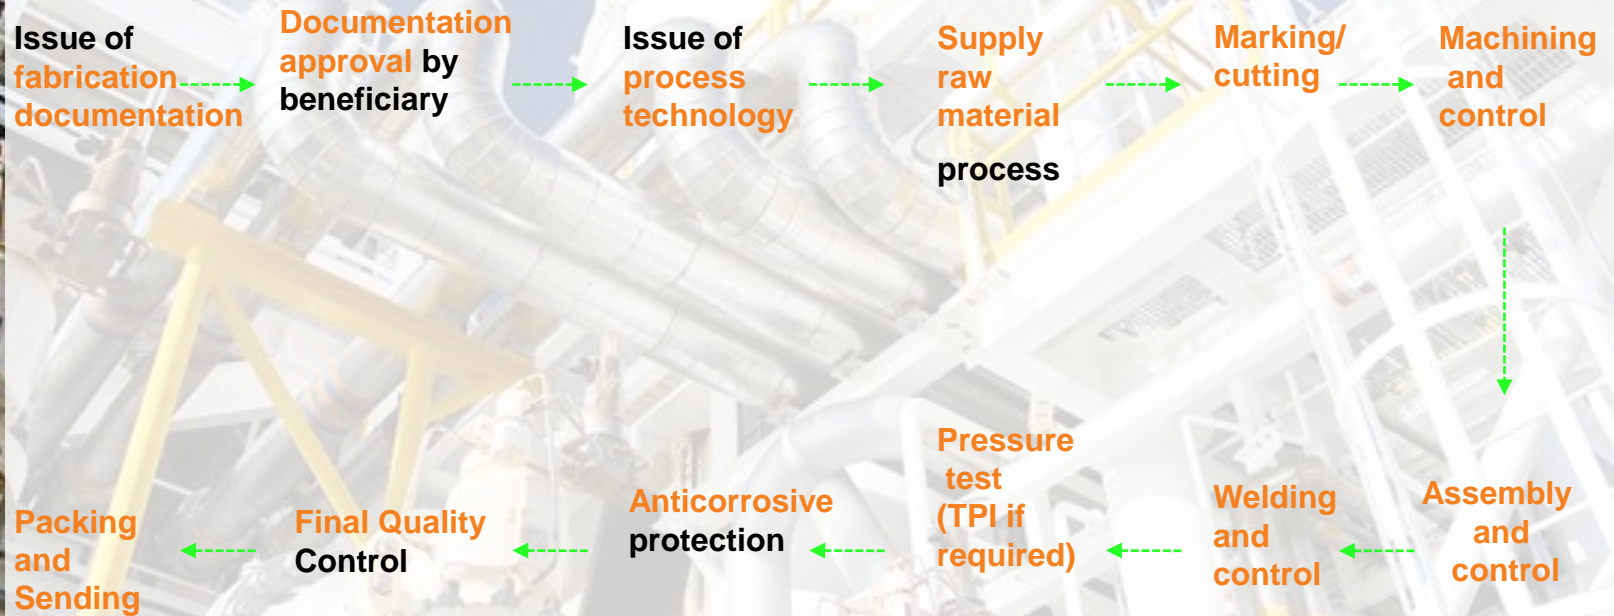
Issue of fabrication documentation

Documentation approval by beneficiary

Issue of process technology

Supply raw material

process

Marking/ cutting

Machining and control

Assembly and control

Welding and control

Pressure test (TPI if required)

Anticorrosive protection

Final Quality Control

Packing and Sending